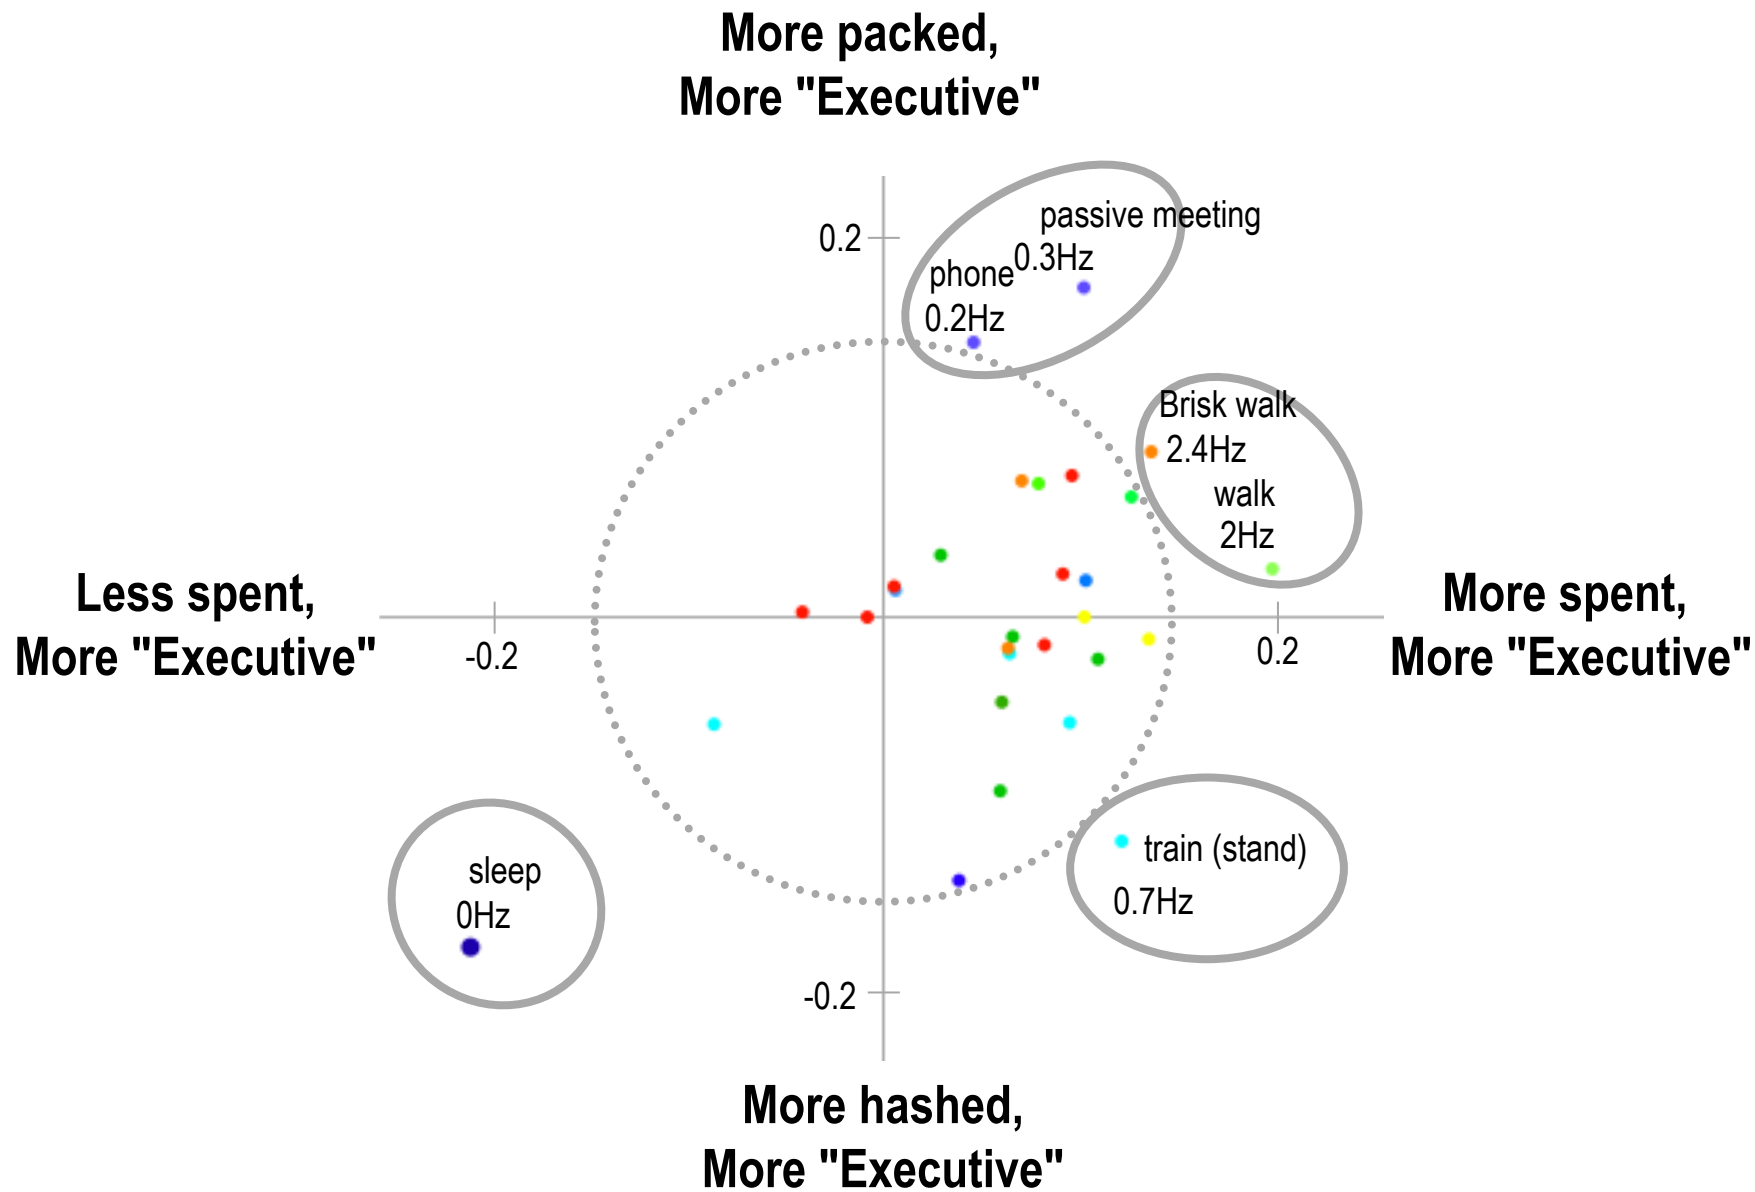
More packed,
More "Executive"

0.2

passive meeting
0.3Hz

phone
0.2Hz

Brisk walk
2.4Hz

walk
2Hz

Less spent,
More "Executive"

-0.2

0.2

More spent,
More "Executive"

sleep
0Hz

train (stand)
0.7Hz

-0.2

More hashed,
More "Executive"